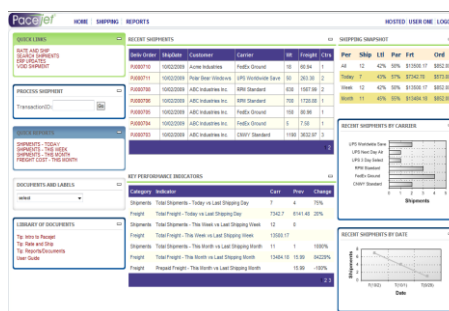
PaceJet

HOME | SHIPPING | REPORTS

HOSTED USER ONE LOGO

QUICK LINKS

RATE AND SHIP
SEARCH SHIPMENTS
ERP UPDATES
VOID SHIPMENT

PROCESS SHIPMENT

TransactionID: Go

QUICK REPORTS

SHIPMENTS - TODAY
SHIPMENTS - THIS WEEK
SHIPMENTS - THIS MONTH
FREIGHT COST - THIS MONTH

DOCUMENTS AND LABELS

select

LIBRARY OF DOCUMENTS

Tip: Intro to Receipt
Tip: Rate and Ship
Tip: Reports/Documents
User Guide

RECENT SHIPMENTS

| Sales Order | ShipDate | Customer | Carrier | Wt | Freight | Ctns |
|---|---|---|---|---|---|---|
| PJ000710 | 10/1/2009 | Acme Industries | FedEx Ground | 10 | 60.54 | 1 |
| PJ000711 | 10/1/2009 | Polar Bear Windows | UPS Worldwide Saver | 50 | 263.30 | 2 |
| PJ000788 | 10/1/2009 | ABC Industries Inc. | RPM Standard | 630 | 1567.88 | 2 |
| PJ000786 | 10/1/2009 | ABC Industries Inc. | RPM Standard | 700 | 1725.00 | 1 |
| PJ000785 | 10/1/2009 | ABC Industries Inc. | FedEx Ground | 150 | 90.86 | 1 |
| PJ000784 | 10/1/2009 | ABC Industries Inc. | FedEx Ground | 5 | 7.56 | 1 |
| PJ000783 | 10/1/2009 | ABC Industries Inc. | CMWY Standard | 1190 | 3632.97 | 3 |

1 2

KEY PERFORMANCE INDICATORS

| Category | Indicator | Curr | Prev | Change |
|---|---|---|---|---|
| Shipments | Total Shipments - Today vs Last Shipping Day | 7 | 4 | 75% |
| Freight | Total Freight - Today vs Last Shipping Day | 7342.7 | 6141.48 | 20% |
| Shipments | Total Shipments - This Week vs Last Shipping Week | 12 | 0 | |
| Freight | Total Freight - This Week vs Last Shipping Week | 12093.17 | | |
| Shipments | Total Shipments - This Month vs Last Shipping Month | 12 | 1 | 1100% |
| Freight | Total Freight - This Month vs Last Shipping Month | 13484.10 | 15.99 | 84226% |
| Freight | Prepaid Freight - This Month vs Last Shipping Month | | 15.99 | -100% |

2 3

SHIPPING SNAPSHOT

| Per | Ship | Ltl | Par | Frt | Ord |
|---|---|---|---|---|---|
| All | 12 | 42% | 58% | $13508.17 | $852.0 |
| Today | 7 | 43% | 57% | $7342.70 | $573.0 |
| Week | 12 | 42% | 58% | $13508.17 | $852.0 |
| Month | 11 | 45% | 55% | $13484.10 | $852.0 |

RECENT SHIPMENTS BY CARRIER

UPS Worldwide Saver
UPS Next Day Air
UPS 3 Day Select
RPM Standard
FedEx Ground
CMWY Standard

Shipments

RECENT SHIPMENTS BY DATE

Shipments

Date